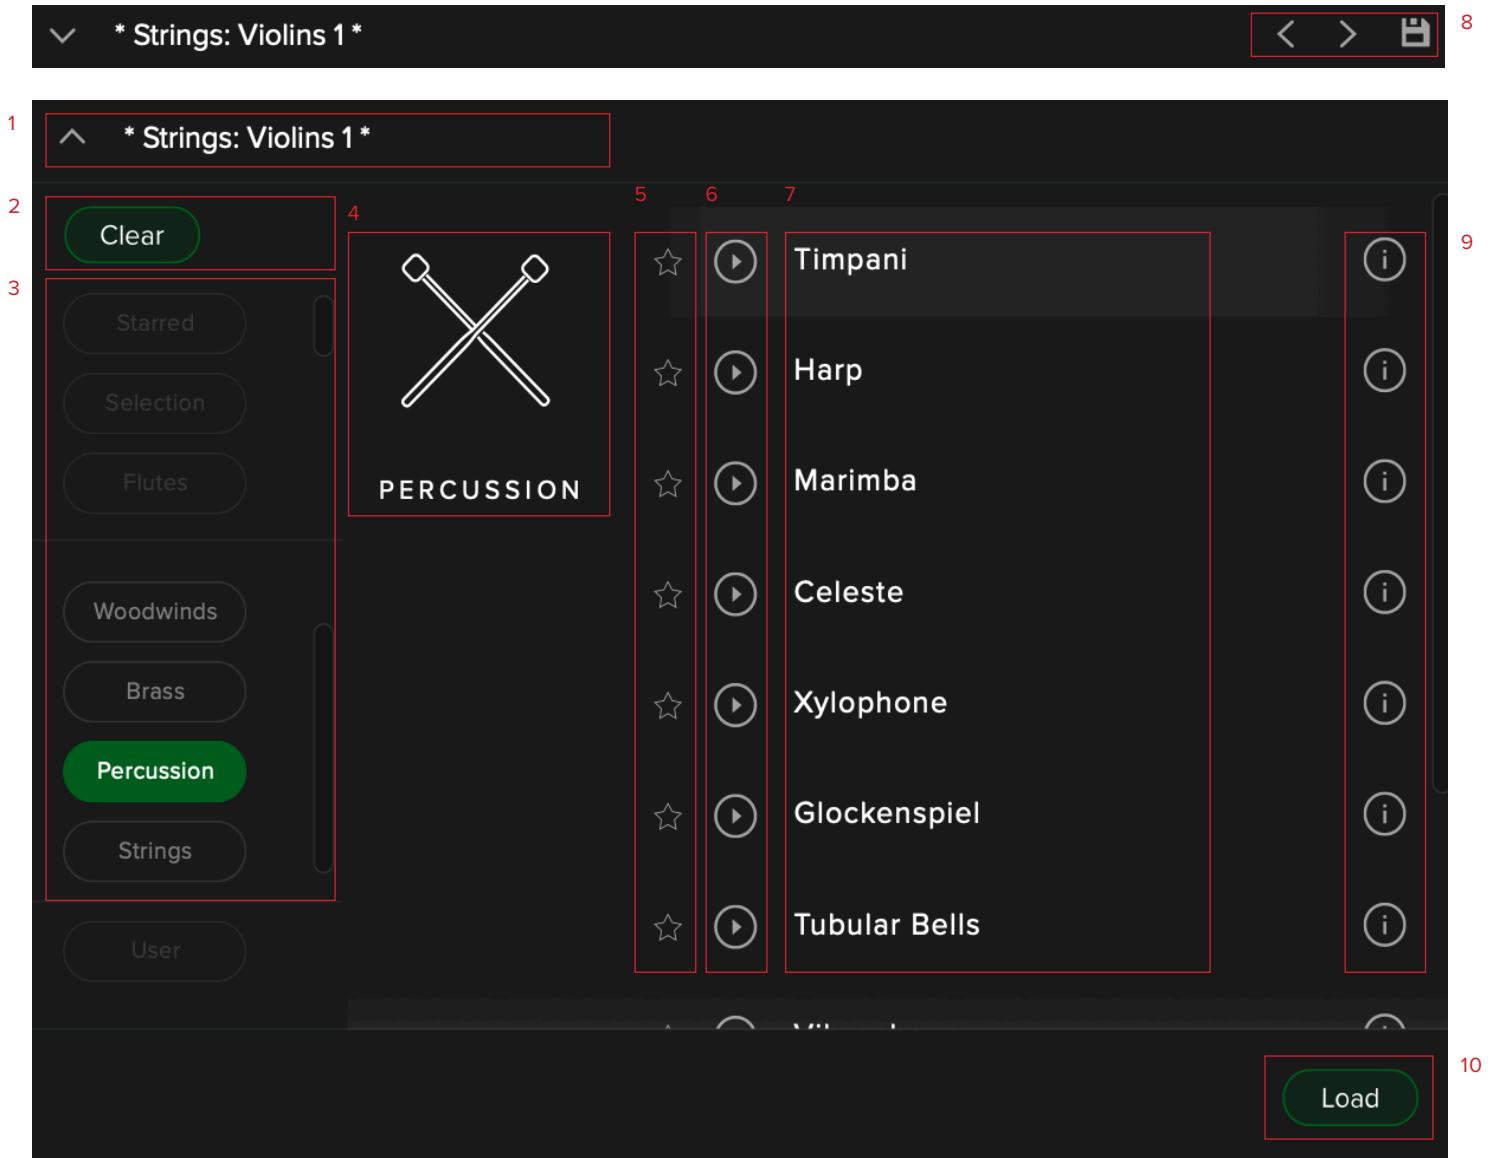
* Strings: Violins 1 *

8

1

* Strings: Violins 1 *

2

Clear

3

Starred

Selection

Flutes

Woodwinds

Brass

Percussion

Strings

User

4

PERCUSSION

5 6 7

Timpani

Harp

Marimba

Celeste

Xylophone

Glockenspiel

Tubular Bells

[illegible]

9

10

Load